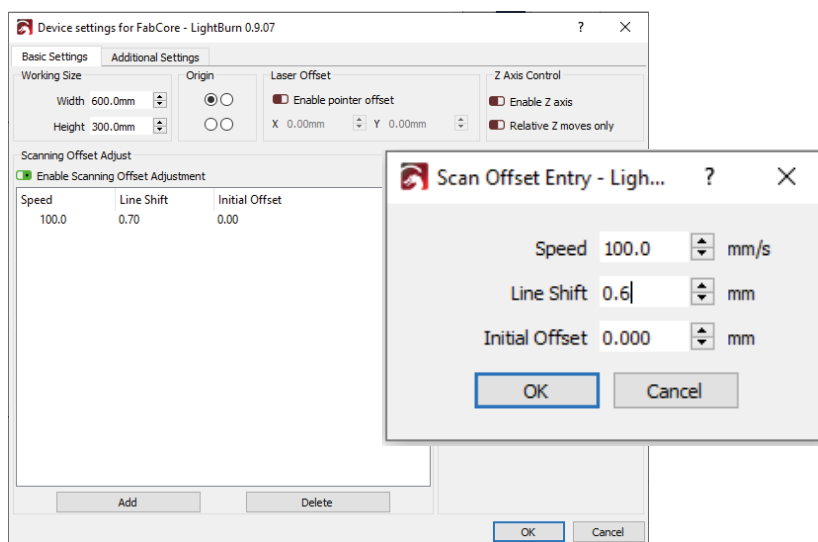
Device settings for FabCore - LightBurn 0.9.07 ? X

Basic Settings | Additional Settings

Working Size
Width 600.0mm
Height 300.0mm

Origin

Laser Offset
Enable pointer offset
X 0.00mm Y 0.00mm

Z Axis Control
Enable Z axis
Relative Z moves only

Scanning Offset Adjust
Enable Scanning Offset Adjustment

| Speed | Line Shift | Initial Offset |
|---|---|---|
| 100.0 | 0.70 | 0.00 |

Add | Delete

OK | Cancel

Scan Offset Entry - Ligh... ? X

Speed 100.0 mm/s
Line Shift 0.6 mm
Initial Offset 0.000 mm

OK | Cancel